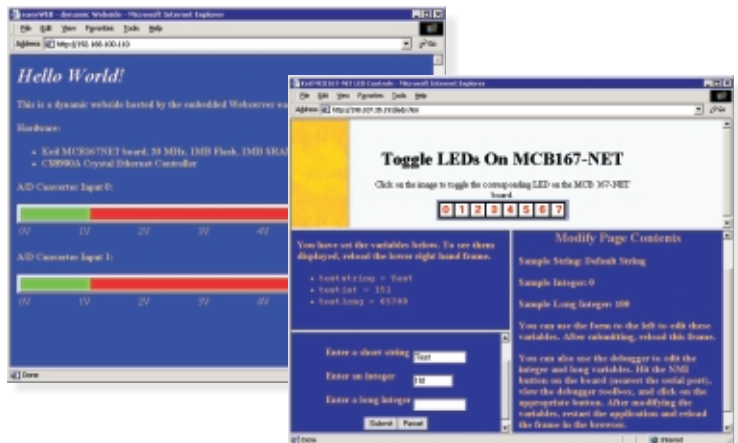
easyWEB - dynamic Website - Microsoft Internet Explorer

File Edit View Favorites Tools Help

Address http://192.168.100.110

Hello World!

This is a dynamic website hosted by the embedded Webserver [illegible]

Hardware:

• Keil MCB167NET board, 20 MHz, 1MB Flash, 1MB SRA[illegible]
• CS8900A Crystal Ethernet Controller

A/D Converter Input 0:

0V 1V 2V 3V 4V

A/D Converter Input 1:

0V 1V 2V 3V 4V

Done

Keil MCB167-NET LED Controls - Microsoft Internet Explorer

File Edit View Favorites Tools Help

Address http://192.168.100.110/index.htm

Toggle LEDs On MCB167-NET

Click on the image to toggle the corresponding LED on the MCB 167-NET board

0 1 2 3 4 5 6 7

You have set the variables below. To see them displayed, reload the lower right hand frame.

• teststring = Test
• testint = 153
• testlong = 65789

Enter a short string Test

Enter an integer 153

Enter a long integer

Submit Reset

Modify Page Contents

Sample String: Default String

Sample Integer: 0

Sample Long Integer: 100

You can use the form to the left to edit these variables. After submitting, reload this frame.

You can also use the debugger to edit the integer and long variables. Hit the NMI button on the board (nearest the serial port), view the debugger toolbox, and click on the appropriate button. After modifying the variables, restart the application and reload the frame in the browser.

Done

Internet